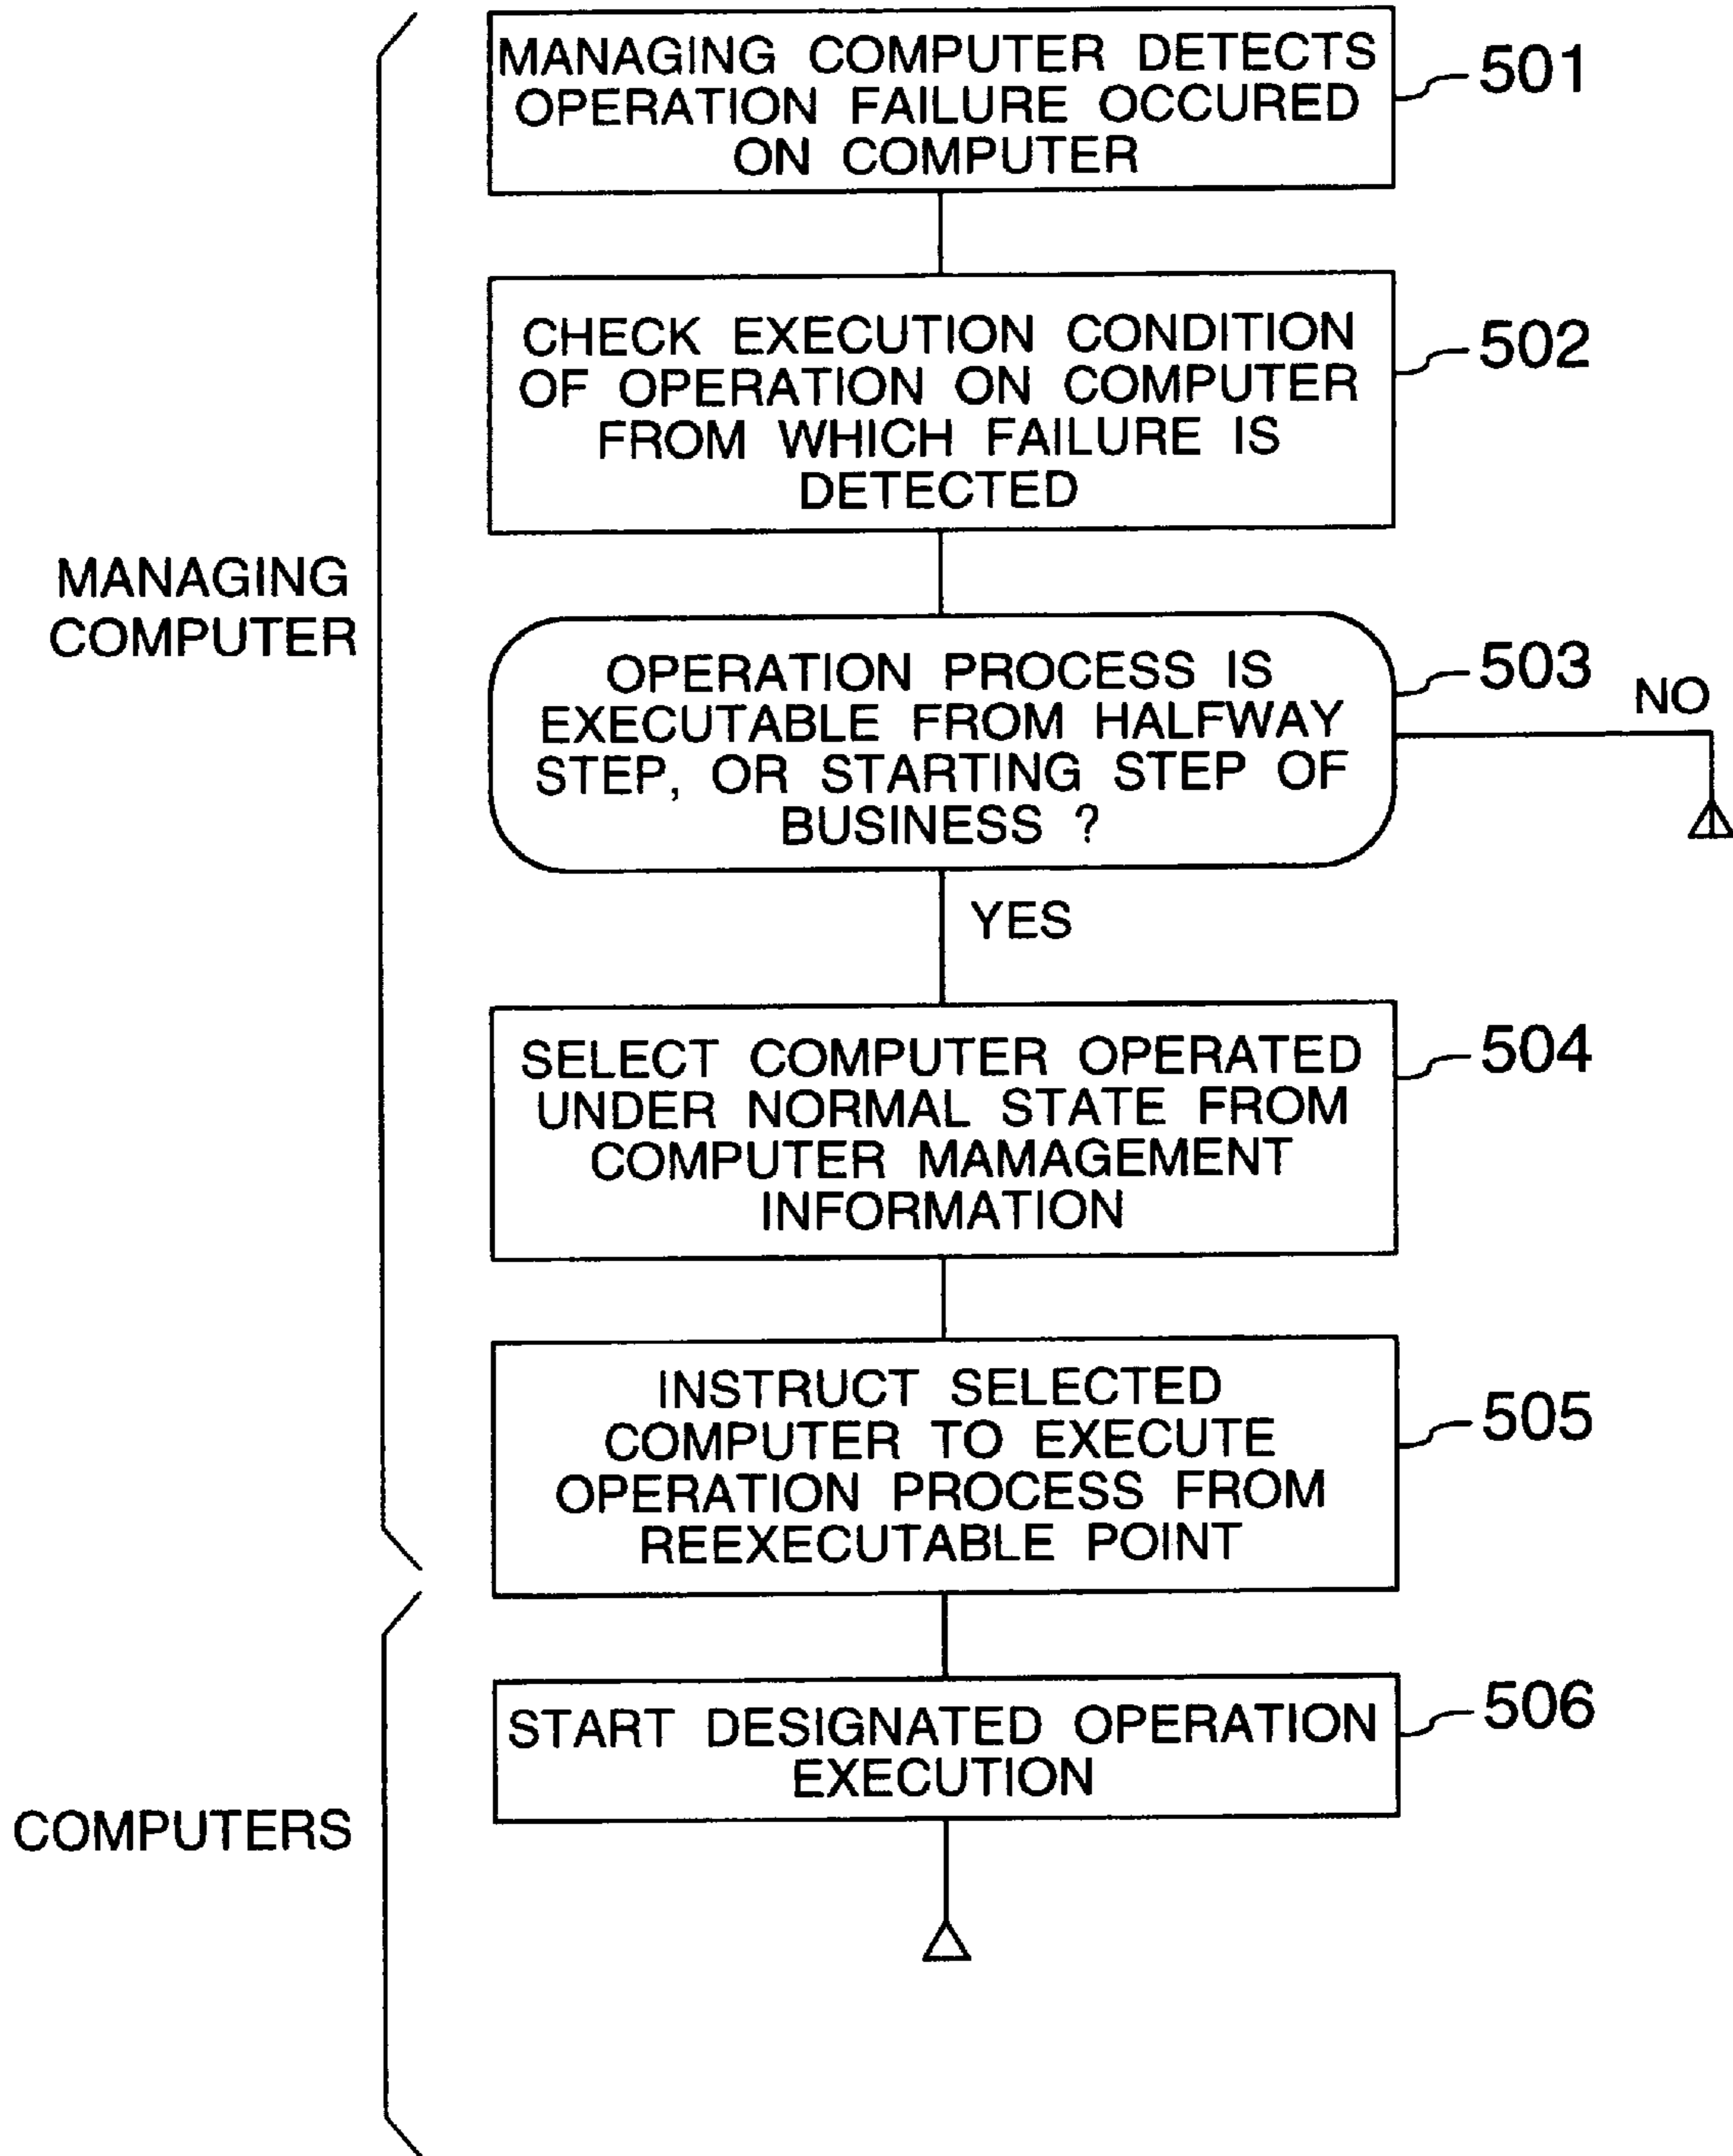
MANAGING COMPUTER

MANAGING COMPUTER DETECTS OPERATION FAILURE OCCURED ON COMPUTER

501

CHECK EXECUTION CONDITION OF OPERATION ON COMPUTER FROM WHICH FAILURE IS DETECTED

502

OPERATION PROCESS IS EXECUTABLE FROM HALFWAY STEP, OR STARTING STEP OF BUSINESS ?

503

NO

YES

SELECT COMPUTER OPERATED UNDER NORMAL STATE FROM COMPUTER MAMAGEMENT INFORMATION

504

INSTRUCT SELECTED COMPUTER TO EXECUTE OPERATION PROCESS FROM REEXECUTABLE POINT

505

COMPUTERS

START DESIGNATED OPERATION EXECUTION

506